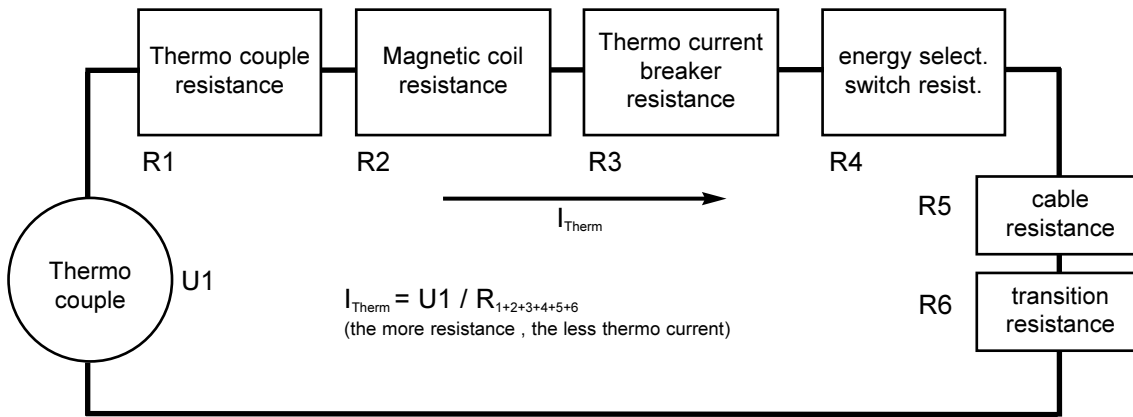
Thermo couple resistance

Magnetic coil resistance

Thermo current breaker resistance

energy select. switch resist.

R1

R2

R3

R4

$I_{Therm}$

R5

cable resistance

Thermo couple

U1

$I_{Therm} = U1 / R_{1+2+3+4+5+6}$
(the more resistance , the less thermo current)

R6

transition resistance